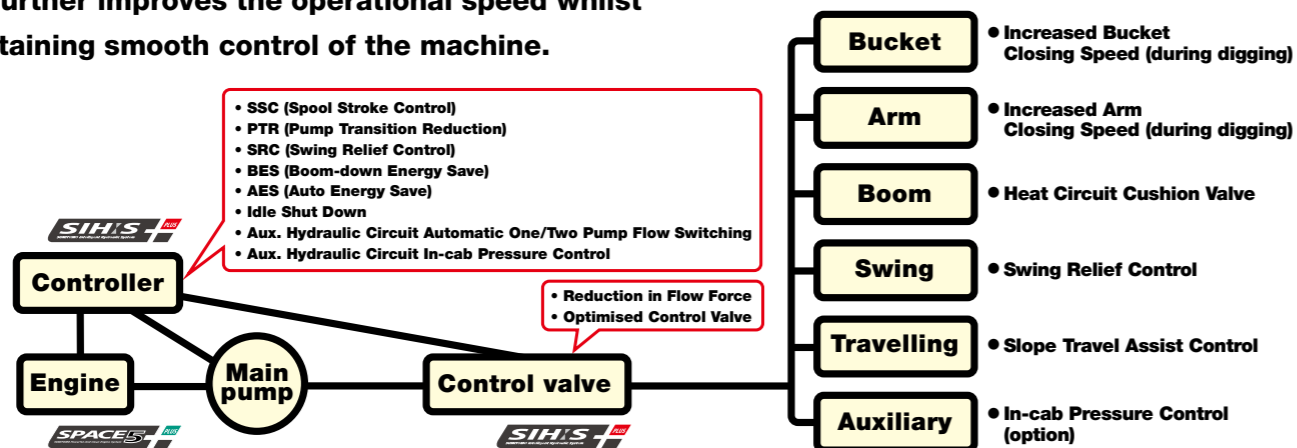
urther improves the operational speed whilst
taining smooth control of the machine.

• SSC (Spool Stroke Control)
• PTR (Pump Transition Reduction)
• SRC (Swing Relief Control)
• BES (Boom-down Energy Save)
• AES (Auto Energy Save)
• Idle Shut Down
• Aux. Hydraulic Circuit Automatic One/Two Pump Flow Switching
• Aux. Hydraulic Circuit In-cab Pressure Control

SIHIS PLUS

Controller

• Reduction in Flow Force
• Optimised Control Valve

Engine

Main pump

Control valve

SPACE5 PLUS

SIHIS PLUS

Bucket
• Increased Bucket Closing Speed (during digging)

Arm
• Increased Arm Closing Speed (during digging)

Boom
• Heat Circuit Cushion Valve

Swing
• Swing Relief Control

Travelling
• Slope Travel Assist Control

Auxiliary
• In-cab Pressure Control (option)